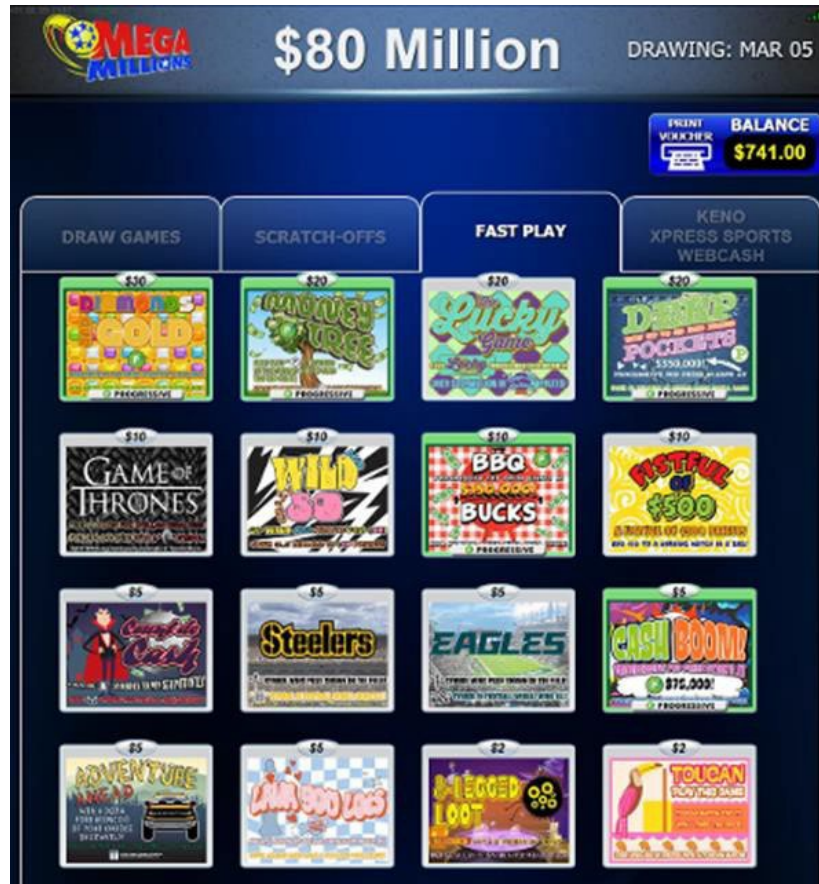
MEGA MILLIONS

$80 Million

DRAWING: MAR 05

PRINT VOUCHER

BALANCE $741.00

DRAW GAMES

SCRATCH-OFFS

FAST PLAY

KENO XPRESS SPORTS WEBCASH

$30 DIAMONDS GOLD PROGRESSIVE

$20 MONEY TREE PROGRESSIVE

$20 Lucky Game

$20 DEEP POCKETS $550,000! PROGRESSIVE

$10 GAME OF THRONES

$10 WILD 50

$10 BBQ BUCKS PROGRESSIVE

$10 FISTFUL OF $500

$5 Count Cash

$5 Steelers

$5 EAGLES

$5 CASH BOOM! $75,000! PROGRESSIVE

$5 ADVENTURE AHEAD

$5 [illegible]

$2 8-LEGGED LOOT

$2 TOUCAN